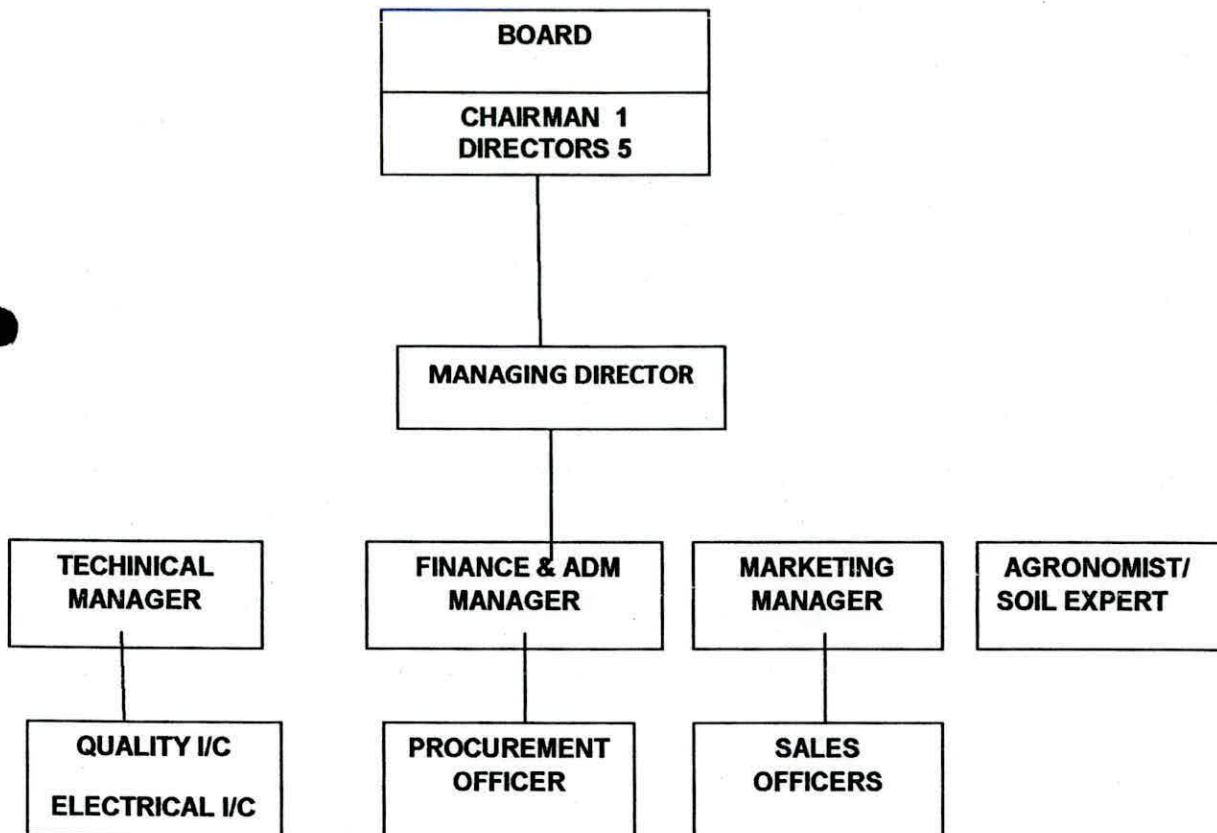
BOARD

CHAIRMAN 1
DIRECTORS 5

MANAGING DIRECTOR

TECHINICAL MANAGER

FINANCE & ADM MANAGER

MARKETING MANAGER

AGRONOMIST/ SOIL EXPERT

QUALITY I/C

ELECTRICAL I/C

PROCUREMENT OFFICER

SALES OFFICERS